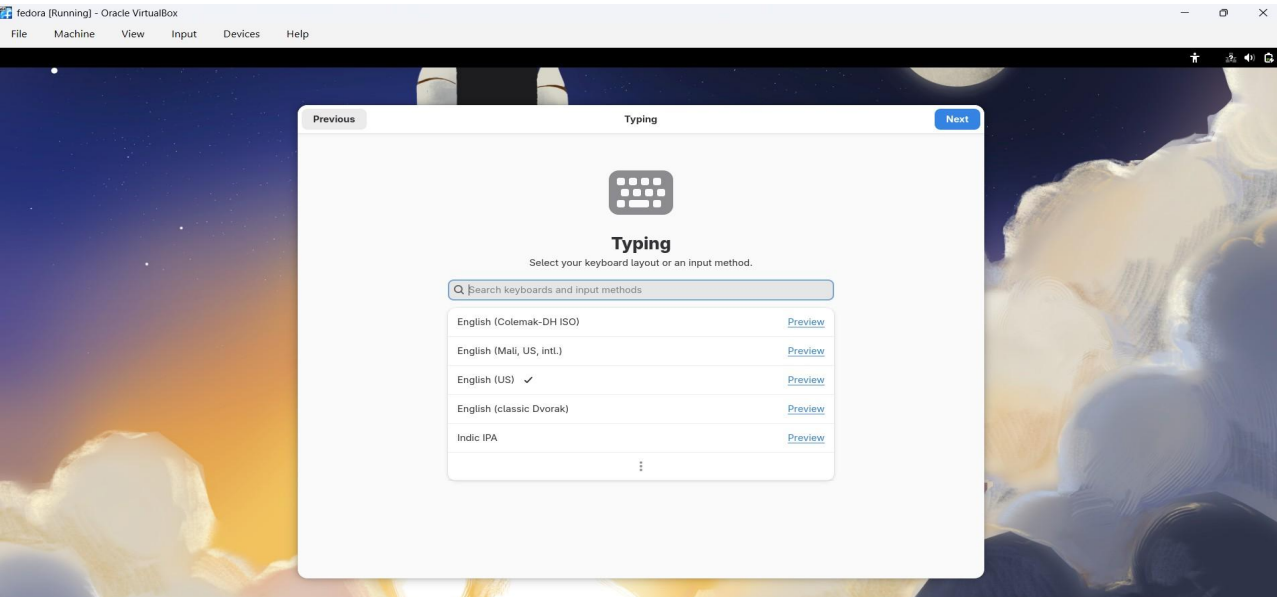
fedora [Running] - Oracle VirtualBox

File Machine View Input Devices Help

Previous

Typing

Next

Typing

Select your keyboard layout or an input method.

Search keyboards and input methods

English (Colemak-DH ISO) Preview

English (Mali, US, intl.) Preview

English (US) ✓ Preview

English (classic Dvorak) Preview

Indic IPA Preview